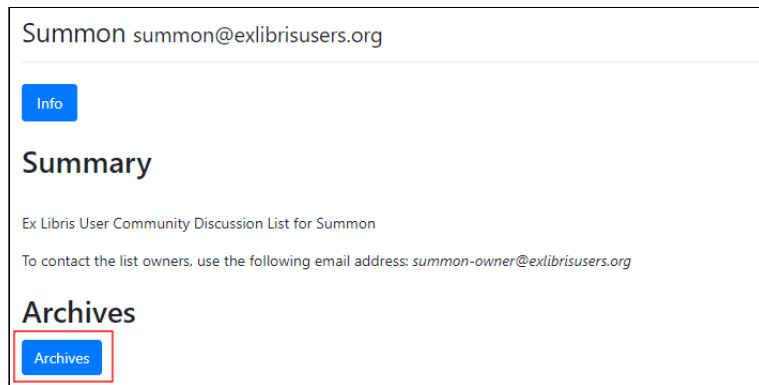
Summon summon@exlibrisusers.org

Info

Summary

Ex Libris User Community Discussion List for Summon

To contact the list owners, use the following email address: summon-owner@exlibrisusers.org

Archives

Archives